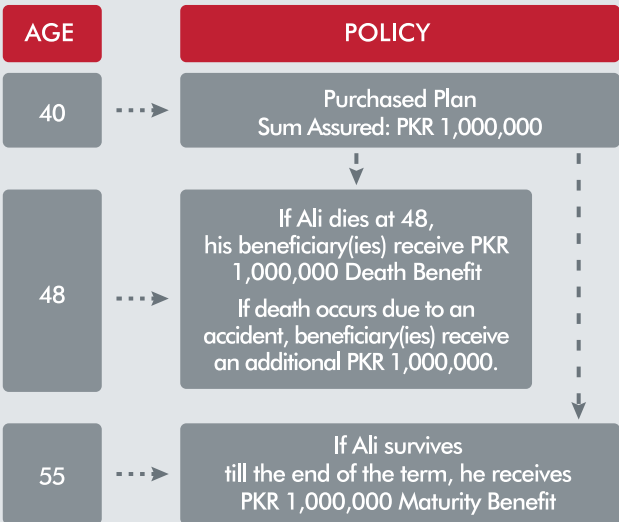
| AGE | POLICY |
|---|---|
| 40 | Purchased Plan<br>Sum Assured: PKR 1,000,000 |
| 48 | If Ali dies at 48, his beneficiary(ies) receive PKR 1,000,000 Death Benefit<br>If death occurs due to an accident, beneficiary(ies) receive an additional PKR 1,000,000. |
| 55 | If Ali survives till the end of the term, he receives PKR 1,000,000 Maturity Benefit |